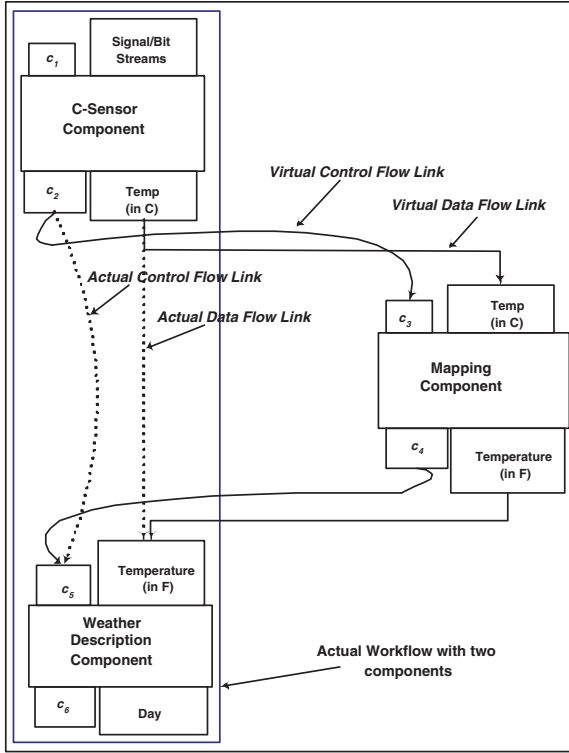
$c_1$

Signal/Bit Streams

C-Sensor Component

$c_2$

Temp (in C)

Virtual Control Flow Link

Virtual Data Flow Link

Actual Control Flow Link

Actual Data Flow Link

$c_3$

Temp (in C)

Mapping Component

$c_4$

Temperature (in F)

$c_5$

Temperature (in F)

Weather Description Component

Actual Workflow with two components

$c_6$

Day